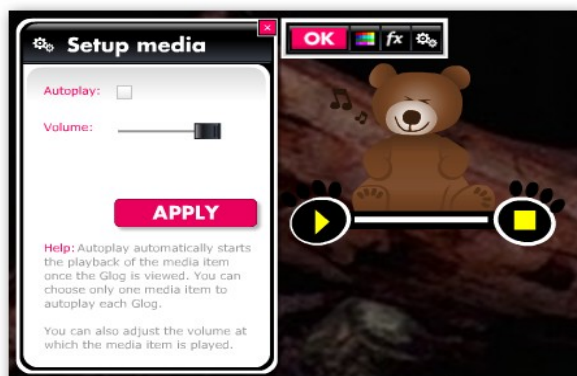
Setup media

OK

fx

Autoplay:

Volume:

APPLY

Help: Autoplay automatically starts the playback of the media item once the Glog is viewed. You can choose only one media item to autoplay each Glog.

You can also adjust the volume at which the media item is played.